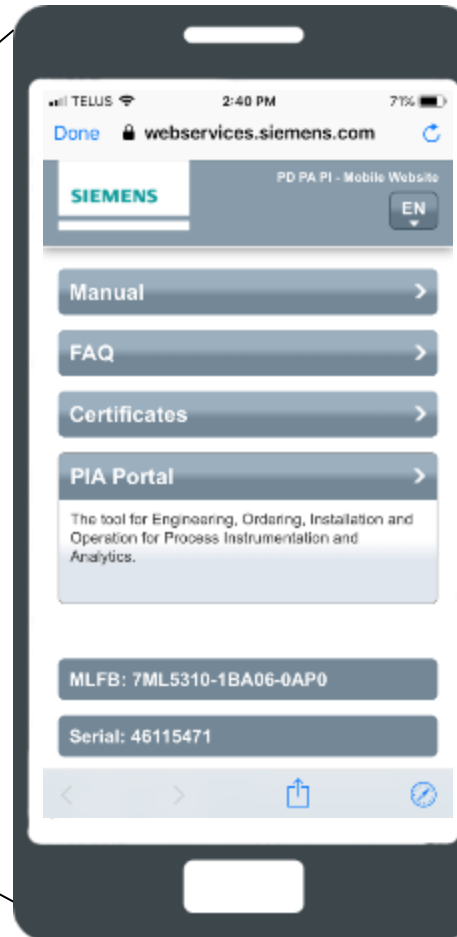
TELUS 2:40 PM 71%

Done webservices.siemens.com

SIEMENS

PD PA PI - Mobile Website

EN

Manual

FAQ

Certificates

PIA Portal

The tool for Engineering, Ordering, Installation and Operation for Process Instrumentation and Analytics.

MLFB: 7ML5310-1BA06-0AP0

Serial: 46115471